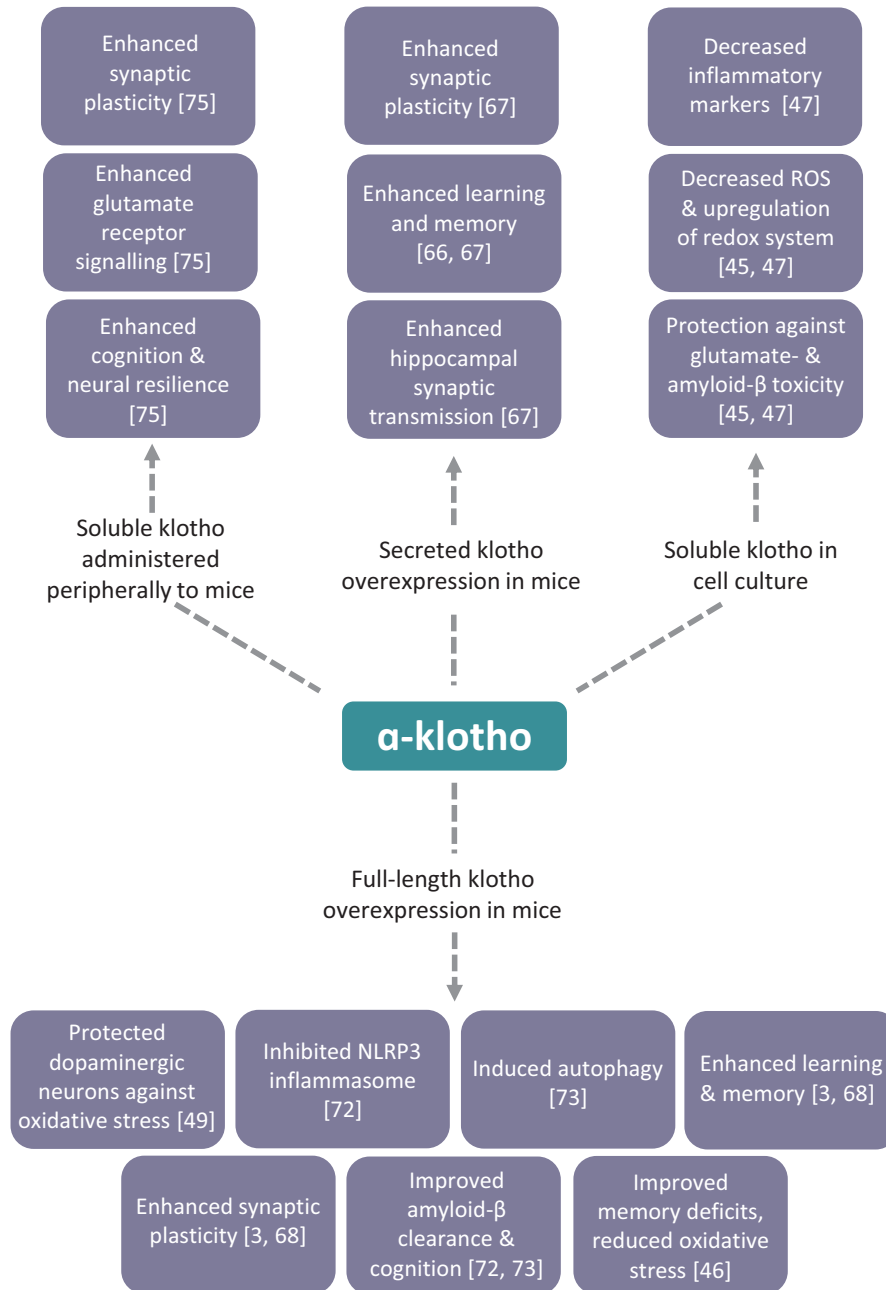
Enhanced synaptic plasticity [75]

Enhanced glutamate receptor signalling [75]

Enhanced cognition & neural resilience [75]

Enhanced synaptic plasticity [67]

Enhanced learning and memory [66, 67]

Enhanced hippocampal synaptic transmission [67]

Decreased inflammatory markers [47]

Decreased ROS & upregulation of redox system [45, 47]

Protection against glutamate- & amyloid-β toxicity [45, 47]

Soluble klotho administered peripherally to mice

Secreted klotho overexpression in mice

Soluble klotho in cell culture

α-klotho

Full-length klotho overexpression in mice

Protected dopaminergic neurons against oxidative stress [49]

Inhibited NLRP3 inflammasome [72]

Induced autophagy [73]

Enhanced learning & memory [3, 68]

Enhanced synaptic plasticity [3, 68]

Improved amyloid-β clearance & cognition [72, 73]

Improved memory deficits, reduced oxidative stress [46]